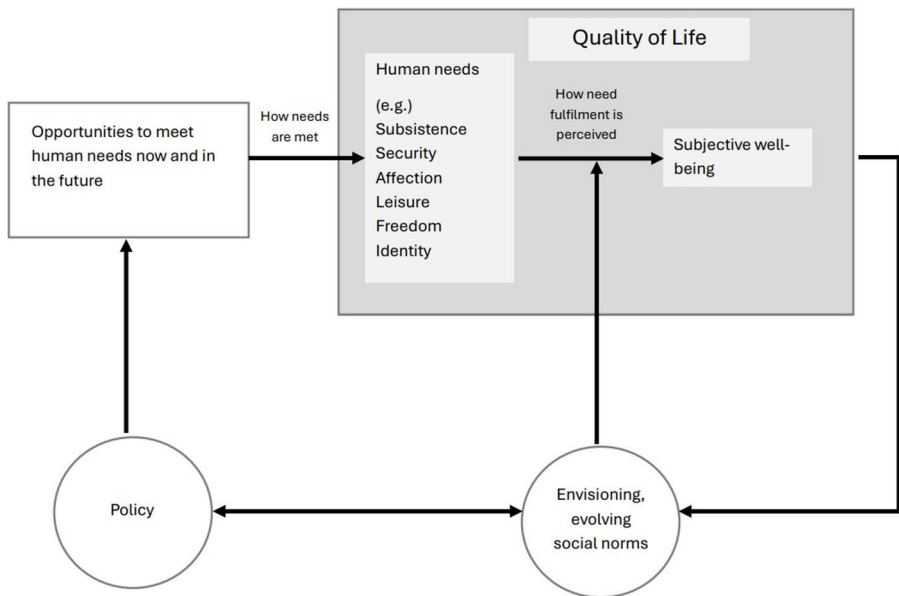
Quality of Life

Opportunities to meet human needs now and in the future

How needs are met

Human needs

(e.g.)
Subsistence
Security
Affection
Leisure
Freedom
Identity

How need fulfilment is perceived

Subjective well-being

Policy

Envisioning, evolving social norms